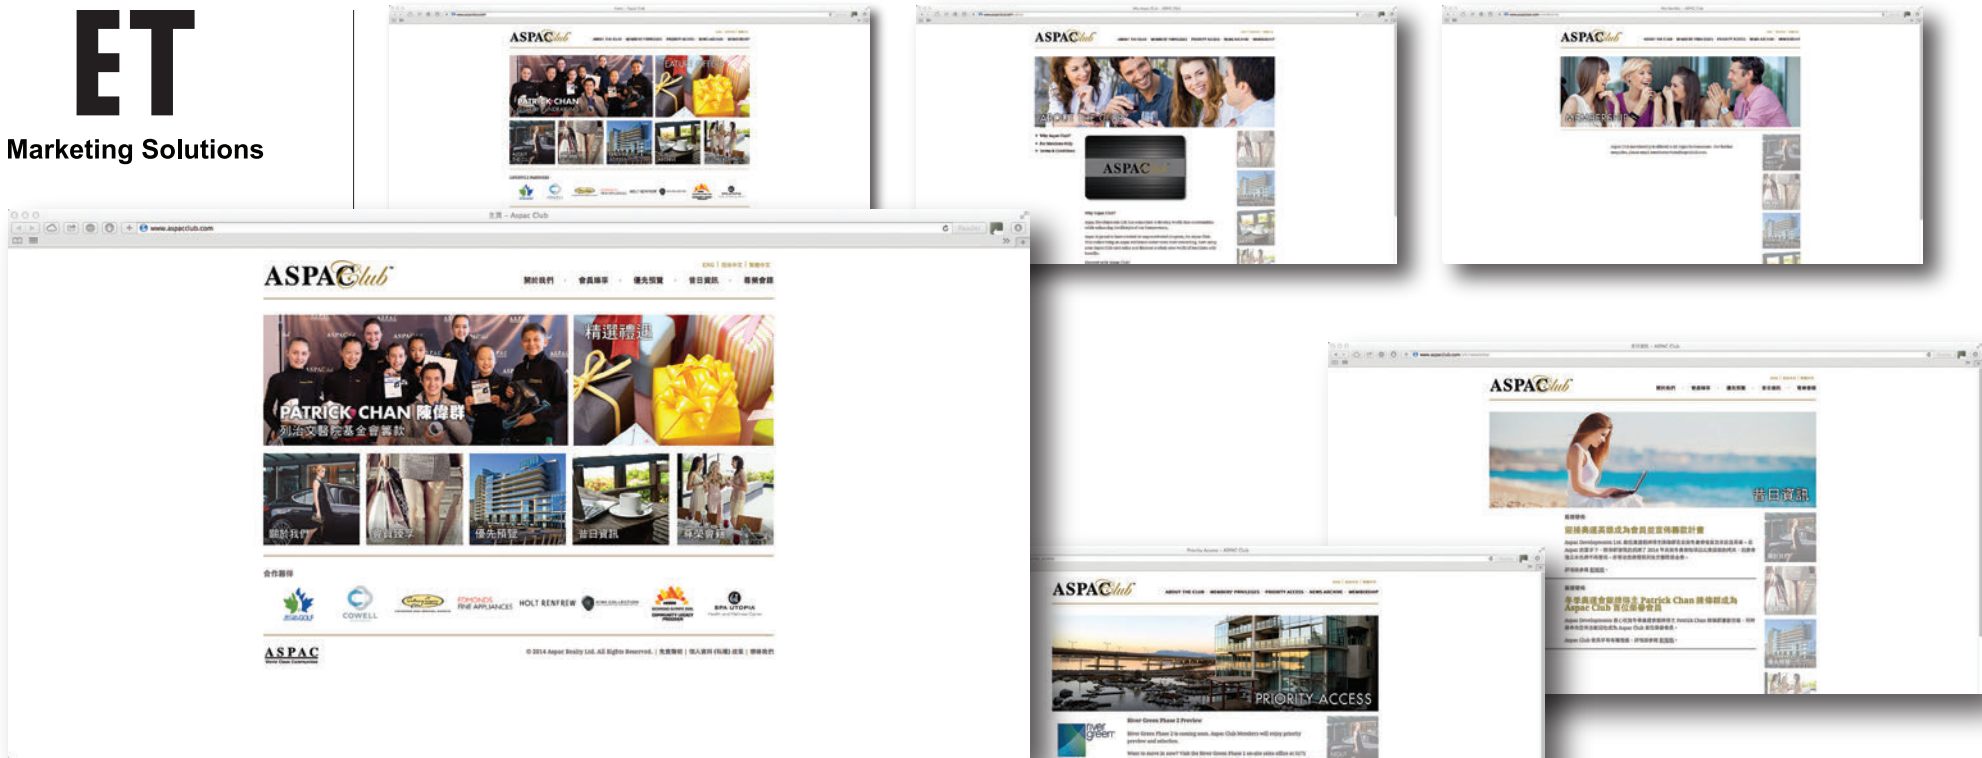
ET
Marketing Solutions

ASPAC Club
PATRICK CHAN
FEATURED OFFERS

ASPAC Club
ABOUT THE CLUB
ASPAC Club

ASPAC Club
MEMBERSHIP

主頁 - Aspac Club
www.aspacclub.com
Reader

ASPAC Club
ENG | 繁體中文 | 简体中文
關於我們 · 會員尊享 · 優先預覽 · 昔日資訊 · 尊榮會籍

PATRICK CHAN 陳偉群
列治文醫院基金會籌款
精選禮遇
關於我們
會員尊享
優先預覽
昔日資訊
尊榮會籍

合作夥伴
COWELL
EDMONDS FINE APPLIANCES
HOLT RENFREW
SPA UTOPIA

ASPAC
© 2014 Aspac Realty Ltd. All Rights Reserved. | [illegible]

ASPAC Club
昔日資訊

ASPAC Club
ABOUT THE CLUB · MEMBER PRIVILEGES · PRIORITY ACCESS · NEWS ARCHIVE · MEMBERSHIP
PRIORITY ACCESS
river green
River Green Phase 2 Preview